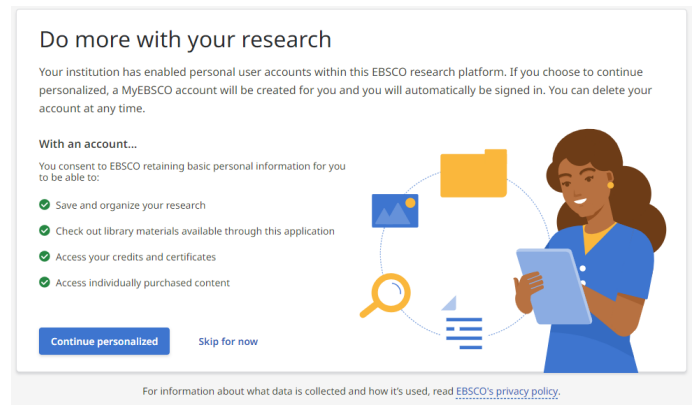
Do more with your research

Your institution has enabled personal user accounts within this EBSCO research platform. If you choose to continue personalized, a MyEBSCO account will be created for you and you will automatically be signed in. You can delete your account at any time.

With an account...

You consent to EBSCO retaining basic personal information for you to be able to:

Save and organize your research

Check out library materials available through this application

Access your credits and certificates

Access individually purchased content

Continue personalized

Skip for now

For information about what data is collected and how it's used, read EBSCO's privacy policy.